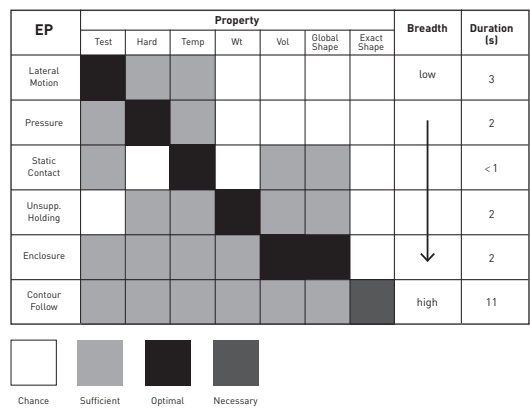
| EP | Test | Hard | Temp | Wt | Vol | Global Shape | Exact Shape | Breadth | Duration (s) |
|---|---|---|---|---|---|---|---|---|---|
| Lateral Motion | | | | | | | | low | 3 |
| Pressure | | | | | | | | | 2 |
| Static Contact | | | | | | | | | < 1 |
| Unsupp. Holding | | | | | | | | | 2 |
| Enclosure | | | | | | | | | 2 |
| Contour Follow | | | | | | | | high | 11 |

Property

Chance Sufficient Optimal Necessary